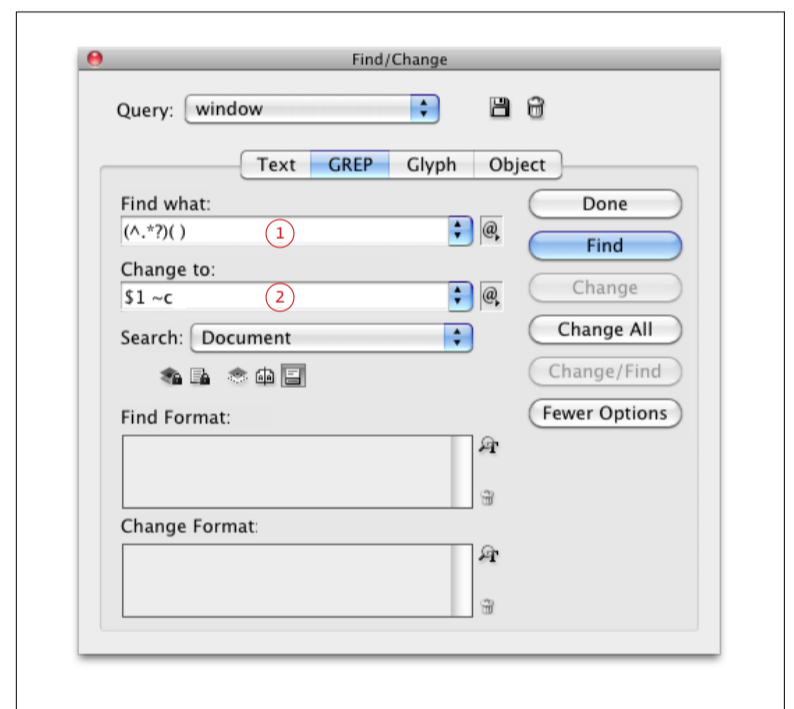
Find/Change

Query: window

Text | GREP | Glyph | Object

Find what:
(^.*?)( ) 1

Change to:
$1 ~c 2

Search: Document

Find Format:

Change Format:

Done
Find
Change
Change All
Change/Find
Fewer Options